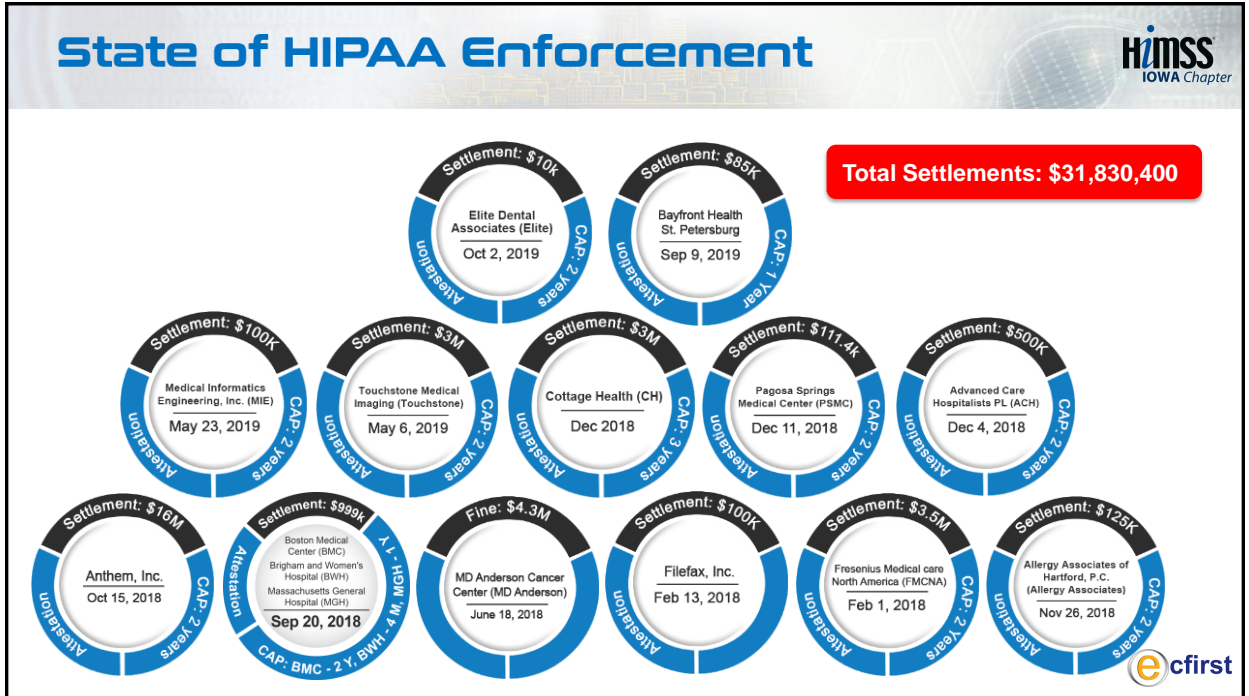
State of HIPAA Enforcement

HIMSS IOWA Chapter

Total Settlements: $31,830,400

Settlement: $10k
Elite Dental Associates (Elite)
Oct 2, 2019
Attestation
CAP: 2 years

Settlement: $85K
Bayfront Health St. Petersburg
Sep 9, 2019
Attestation
CAP: 1 Year

Settlement: $100K
Medical Informatics Engineering, Inc. (MIE)
May 23, 2019
Attestation
CAP: 2 years

Settlement: $3M
Touchstone Medical Imaging (Touchstone)
May 6, 2019
Attestation
CAP: 2 years

Settlement: $3M
Cottage Health (CH)
Dec 2018
Attestation
CAP: 3 years

Settlement: $111.4k
Pagosa Springs Medical Center (PSMC)
Dec 11, 2018
Attestation
CAP: 2 years

Settlement: $500K
Advanced Care Hospitalists PL (ACH)
Dec 4, 2018
Attestation
CAP: 2 years

Settlement: $16M
Anthem, Inc.
Oct 15, 2018
Attestation
CAP: 2 years

Settlement: $999k
Boston Medical Center (BMC)
Brigham and Women's Hospital (BWH)
Massachusetts General Hospital (MGH)
Sep 20, 2018
Attestation
CAP: BMC - 2 Y, BWH - 4 M, MGH - 1 Y

Fine: $4.3M
MD Anderson Cancer Center (MD Anderson)
June 18, 2018

Settlement: $100K
Filefax, Inc.
Feb 13, 2018
Attestation

Settlement: $3.5M
Fresenius Medical care North America (FMCNA)
Feb 1, 2018
Attestation
CAP: 2 years

Settlement: $125K
Allergy Associates of Hartford, P.C. (Allergy Associates)
Nov 26, 2018
Attestation
CAP: 2 years

ecfirst